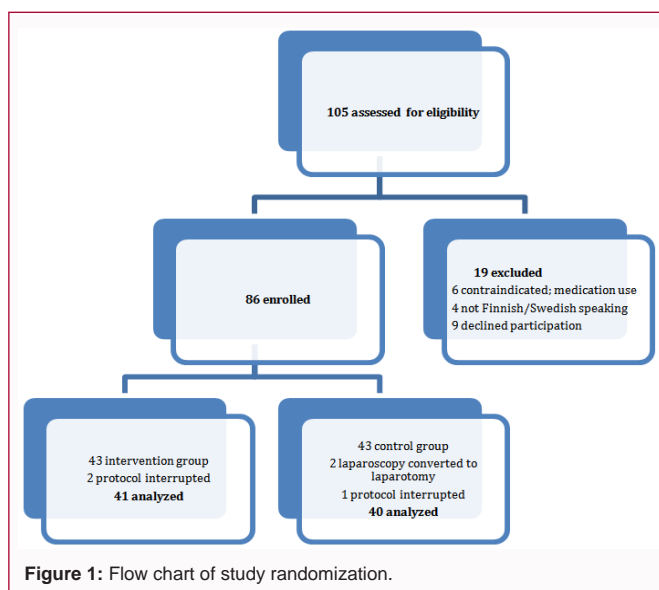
105 assessed for eligibility

86 enrolled

19 excluded
6 contraindicated; medication use
4 not Finnish/Swedish speaking
9 declined participation

43 intervention group
2 protocol interrupted
41 analyzed

43 control group
2 laparoscopy converted to laparotomy
1 protocol interrupted
40 analyzed

Figure 1: Flow chart of study randomization.